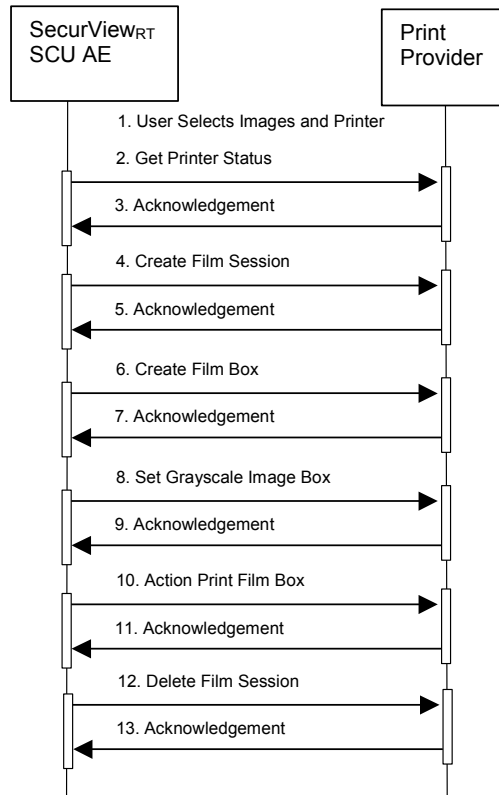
SecurView$_{RT}$ SCU AE

Print Provider

1. User Selects Images and Printer

2. Get Printer Status

3. Acknowledgement

4. Create Film Session

5. Acknowledgement

6. Create Film Box

7. Acknowledgement

8. Set Grayscale Image Box

9. Acknowledgement

10. Action Print Film Box

11. Acknowledgement

12. Delete Film Session

13. Acknowledgement